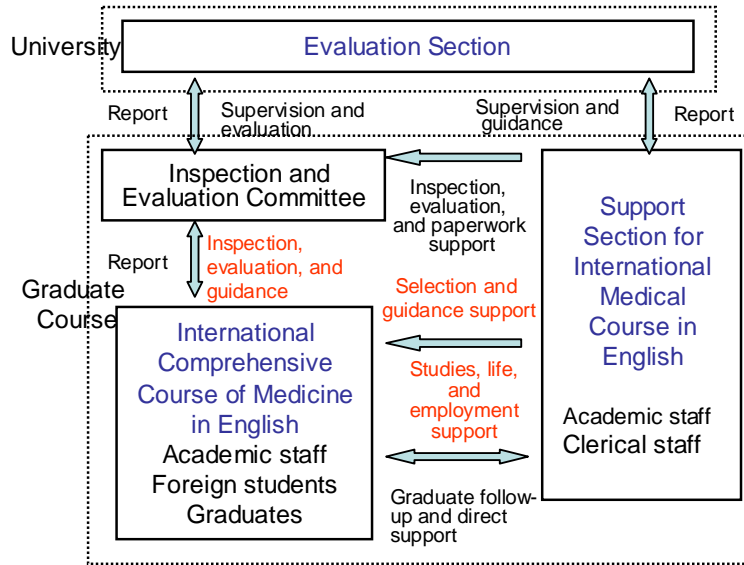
University

Evaluation Section

Report

Supervision and evaluation

Supervision and guidance

Report

Inspection and Evaluation Committee

Inspection, evaluation, and paperwork support

Support Section for International Medical Course in English

Academic staff
Clerical staff

Report

Inspection, evaluation, and guidance

Graduate Course

Selection and guidance support

International Comprehensive Course of Medicine in English

Academic staff
Foreign students
Graduates

Studies, life, and employment support

Graduate follow-up and direct support